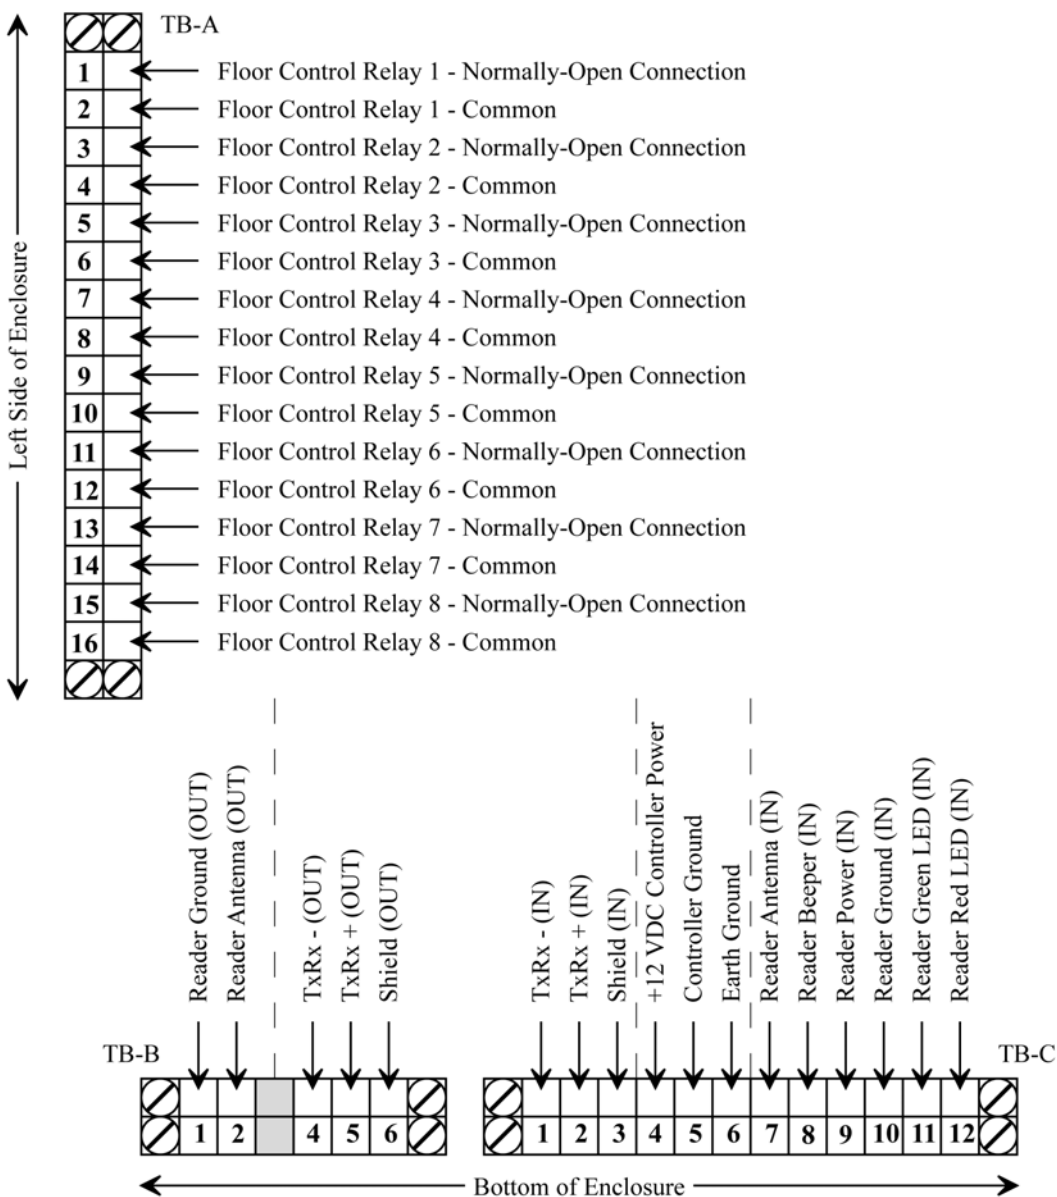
TB-A

Left Side of Enclosure

1 Floor Control Relay 1 - Normally-Open Connection
2 Floor Control Relay 1 - Common
3 Floor Control Relay 2 - Normally-Open Connection
4 Floor Control Relay 2 - Common
5 Floor Control Relay 3 - Normally-Open Connection
6 Floor Control Relay 3 - Common
7 Floor Control Relay 4 - Normally-Open Connection
8 Floor Control Relay 4 - Common
9 Floor Control Relay 5 - Normally-Open Connection
10 Floor Control Relay 5 - Common
11 Floor Control Relay 6 - Normally-Open Connection
12 Floor Control Relay 6 - Common
13 Floor Control Relay 7 - Normally-Open Connection
14 Floor Control Relay 7 - Common
15 Floor Control Relay 8 - Normally-Open Connection
16 Floor Control Relay 8 - Common

Reader Ground (OUT)
Reader Antenna (OUT)
TxRx - (OUT)
TxRx + (OUT)
Shield (OUT)

TxRx - (IN)
TxRx + (IN)
Shield (IN)
+12 VDC Controller Power
Controller Ground
Earth Ground
Reader Antenna (IN)
Reader Beeper (IN)
Reader Power (IN)
Reader Ground (IN)
Reader Green LED (IN)
Reader Red LED (IN)

TB-B
1 2 4 5 6

TB-C
1 2 3 4 5 6 7 8 9 10 11 12

Bottom of Enclosure